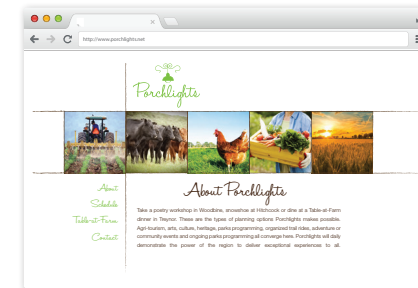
http://www.porchlights.net

Porchlights

About
Schedule
Table-at-Farm
Contact

About Porchlights

Take a poetry workshop in Woodbine, snowshoe at Hitchcock or dine at a Table-at-Farm dinner in Treynor. These are the types of planning options Porchlights makes possible. Agri-tourism, arts, culture, heritage, parks programming, organized trail rides, adventure or community events and ongoing parks programming all converge here. Porchlights will daily demonstrate the power of the region to deliver exceptional experiences to all.